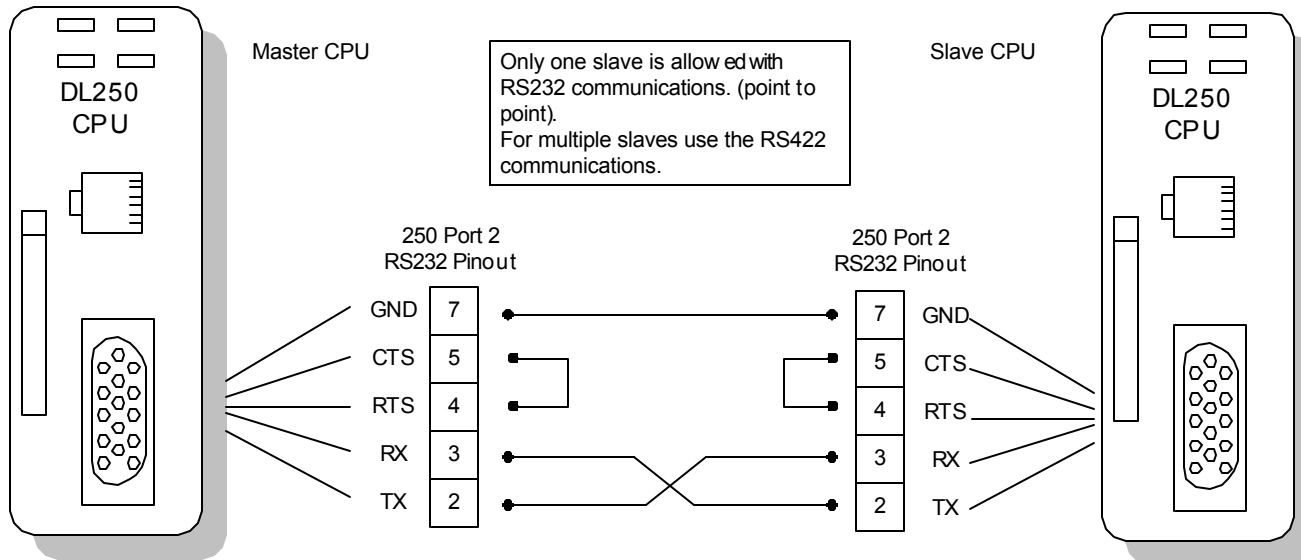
DL250 CPU

Master CPU

Only one slave is allow ed with RS232 communications. (point to point).
For multiple slaves use the RS422 communications.

Slave CPU

DL250 CPU

250 Port 2
RS232 Pinout

| GND | 7 |
|---|---|
| CTS | 5 |
| RTS | 4 |
| RX | 3 |
| TX | 2 |

250 Port 2
RS232 Pinout

| 7 | GND |
|---|---|
| 5 | CTS |
| 4 | RTS |
| 3 | RX |
| 2 | TX |